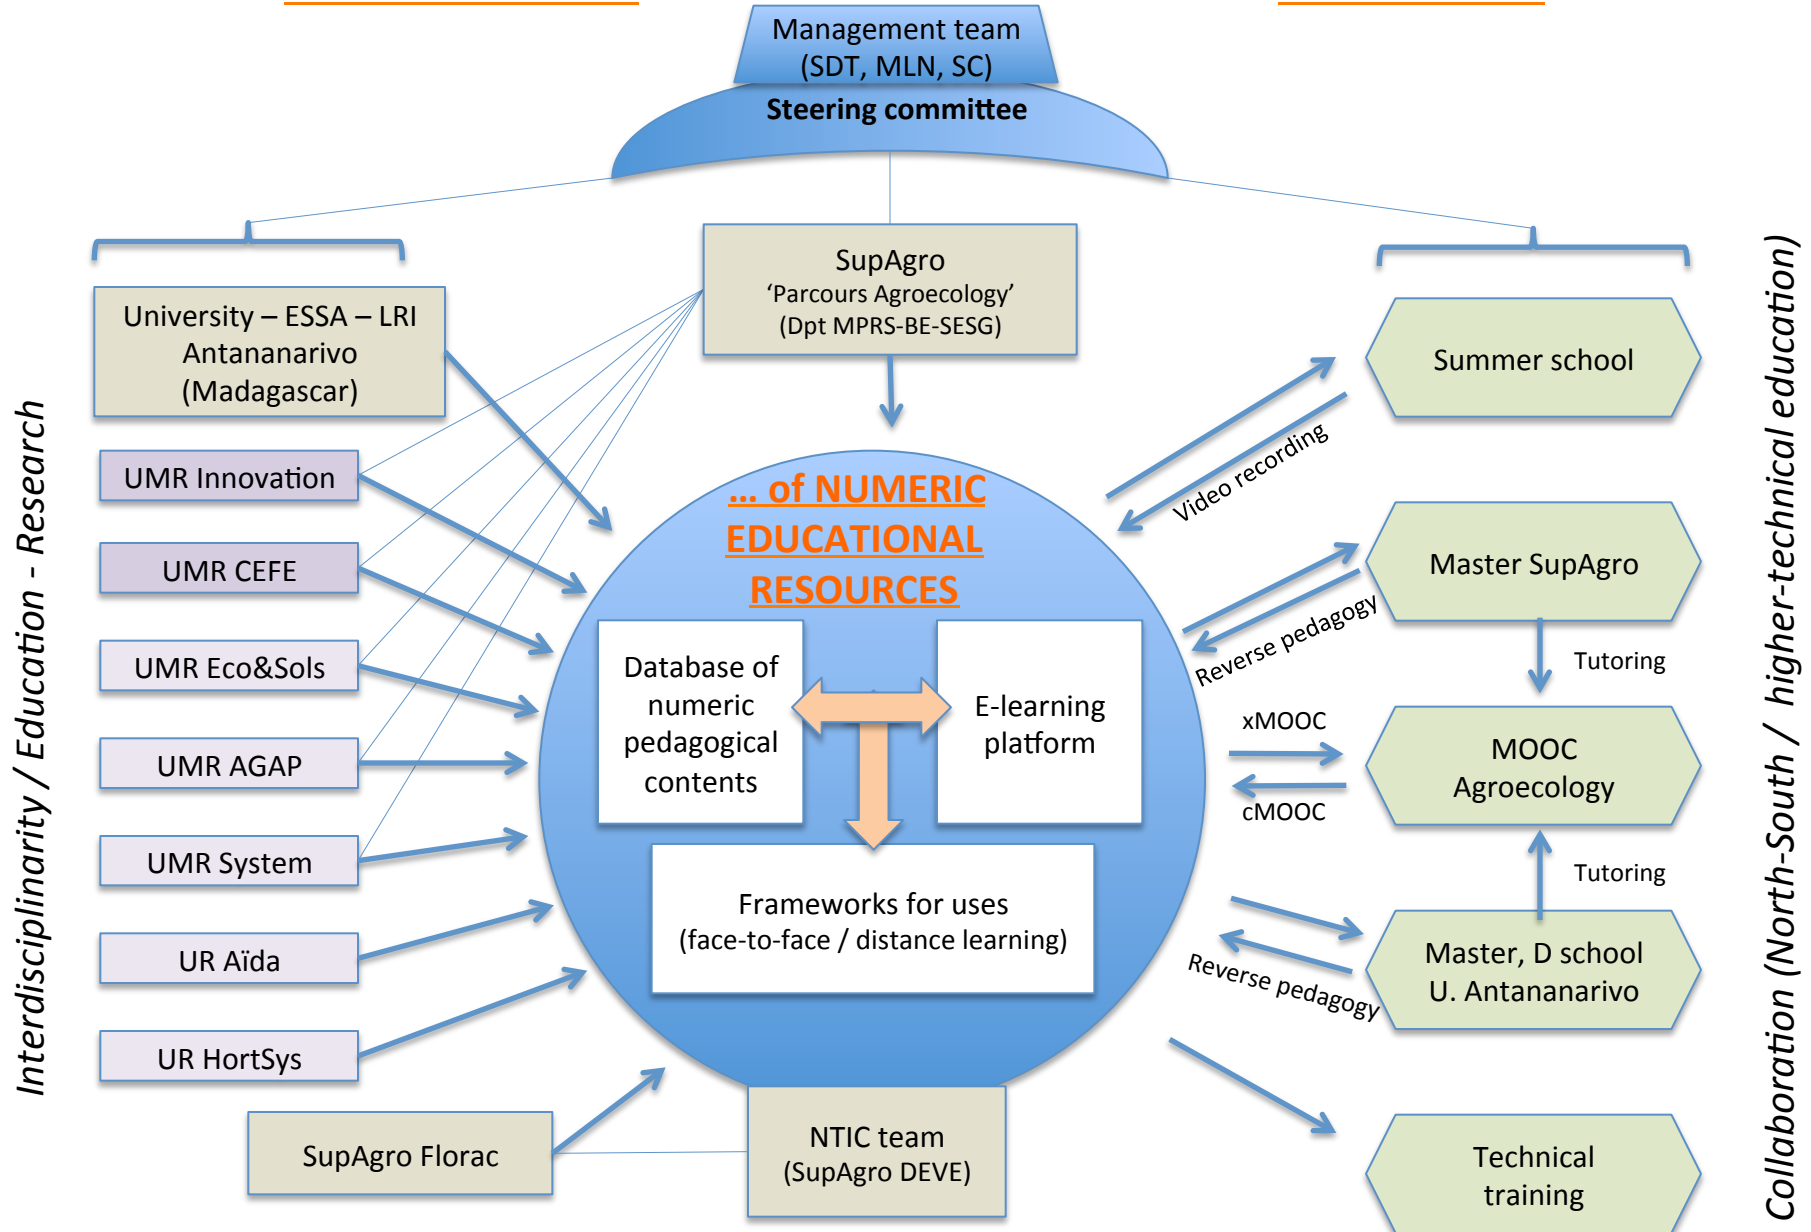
Management team
(SDT, MLN, SC)
Steering committee

Interdisciplinarity / Education - Research

University – ESSA – LRI
Antananarivo
(Madagascar)

SupAgro
'Parcours Agroecology'
(Dpt MPRS-BE-SESG)

UMR Innovation

UMR CEFE

UMR Eco&Sols

UMR AGAP

UMR System

UR Aïda

UR HortSys

SupAgro Florac

NTIC team
(SupAgro DEVE)

... of NUMERIC EDUCATIONAL RESOURCES

Database of numeric pedagogical contents

E-learning platform

Frameworks for uses
(face-to-face / distance learning)

Video recording

Reverse pedagogy

xMOOC

cMOOC

Reverse pedagogy

Summer school

Master SupAgro

Tutoring

MOOC
Agroecology

Tutoring

Master, D school
U. Antananarivo

Technical training

Collaboration (North-South / higher-technical education)